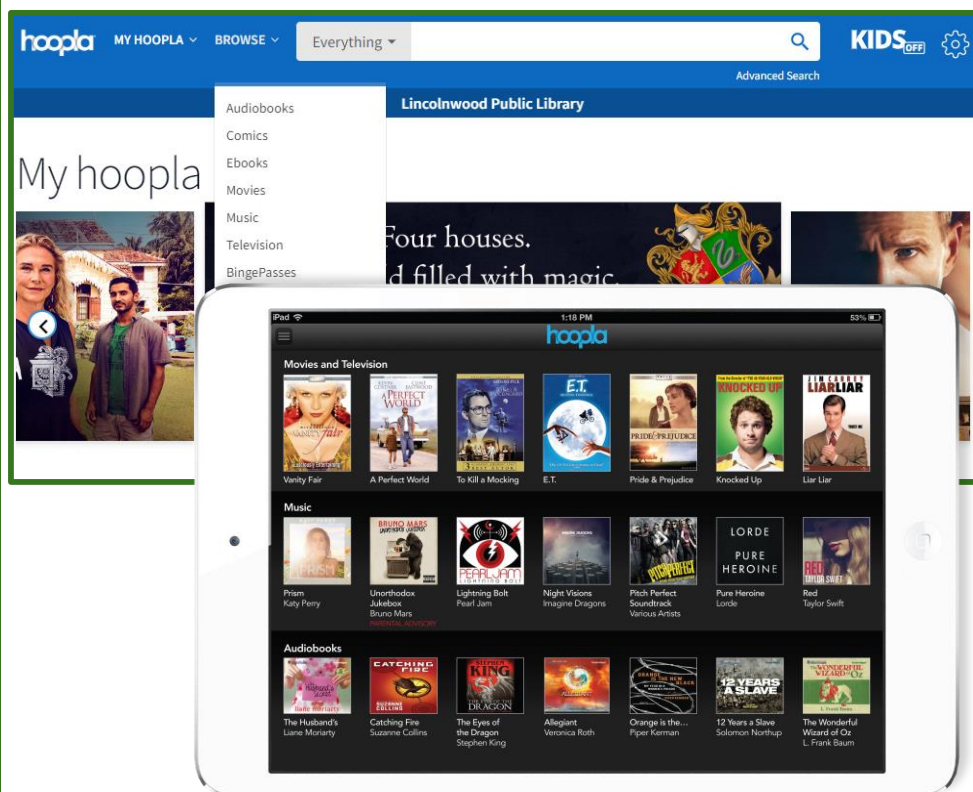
hoopla MY HOOPLA BROWSE Everything

KIDS OFF

Advanced Search

Audiobooks
Comics
Ebooks
Movies
Music
Television
BingePasses

Lincolnwood Public Library

My hoopla

Four houses.
d filled with magic.

iPad 1:18 PM 53%

hoopla

Movies and Television

Vanity Fair
A Perfect World
To Kill a Mocking
E.T.
Pride & Prejudice
Knocked Up
Liar Liar

Music

Prism
Katy Perry
Unorthodox Jukebox
Bruno Mars
PARENTAL ADVISORY
Lightning Bolt
Pearl Jam
Night Visions
Imagine Dragons
Pitch Perfect Soundtrack
Various Artists
Pure Heroine
Lorde
Red
Taylor Swift

Audiobooks

The Husband's
Liane Moriarty
Catching Fire
Suzanne Collins
The Eyes of the Dragon
Stephen King
Allegiant
Veronica Roth
Orange is the...
Piper Kerman
12 Years a Slave
Solomon Northup
The Wonderful Wizard of Oz
L. Frank Baum